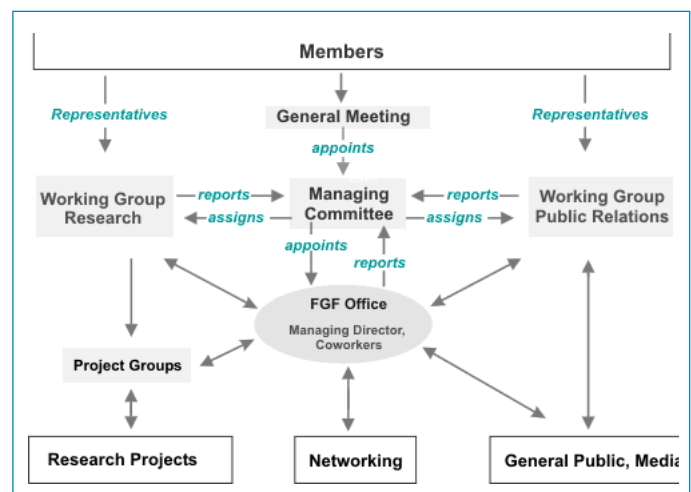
Members

Representatives

General Meeting

Representatives

appoints

Working Group Research

reports

assigns

Managing Committee

reports

assigns

Working Group Public Relations

appoints

reports

FGF Office

Managing Director, Coworkers

Project Groups

Research Projects

Networking

General Public, Media